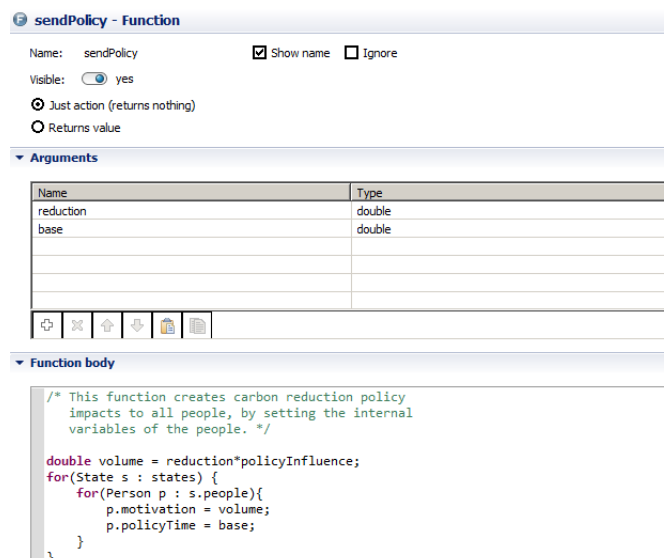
sendPolicy - Function

Name: sendPolicy

Show name

Ignore

Visible: yes

Just action (returns nothing)

Returns value

Arguments

| Name | Type |
|---|---|
| reduction | double |
| base | double |
| | |
| | |
| | |
| | |

Function body

/* This function creates carbon reduction policy
   impacts to all people, by setting the internal
   variables of the people. */

double volume = reduction*policyInfluence;
for(State s : states) {
    for(Person p : s.people){
        p.motivation = volume;
        p.policyTime = base;
    }
}